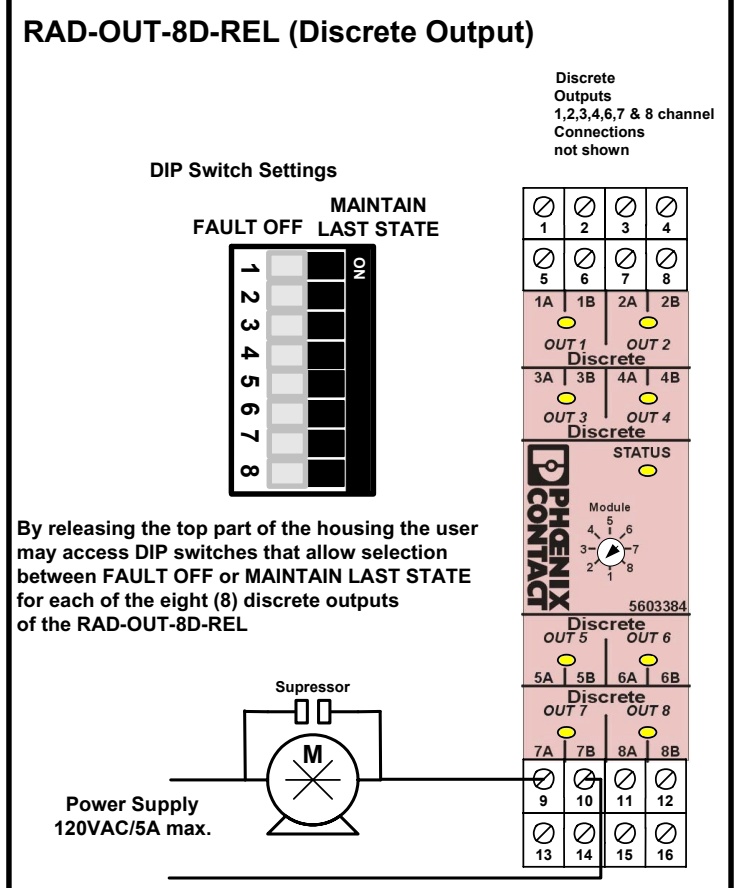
RAD-OUT-8D-REL (Discrete Output)

Discrete Outputs 1,2,3,4,6,7 & 8 channel Connections not shown

DIP Switch Settings

FAULT OFF

MAINTAIN LAST STATE

ON

1
2
3
4
5
6
7
8

1 2 3 4
5 6 7 8

1A 1B 2A 2B
OUT 1 OUT 2
Discrete
3A 3B 4A 4B
OUT 3 OUT 4
Discrete

STATUS

PHOENIX CONTACT

Module
5 4 6 3 7 2 8 1

5603384

Discrete
OUT 5 OUT 6
5A 5B 6A 6B
Discrete
OUT 7 OUT 8
7A 7B 8A 8B

9 10 11 12
13 14 15 16

By releasing the top part of the housing the user may access DIP switches that allow selection between FAULT OFF or MAINTAIN LAST STATE for each of the eight (8) discrete outputs of the RAD-OUT-8D-REL

Supressor

M

Power Supply
120VAC/5A max.